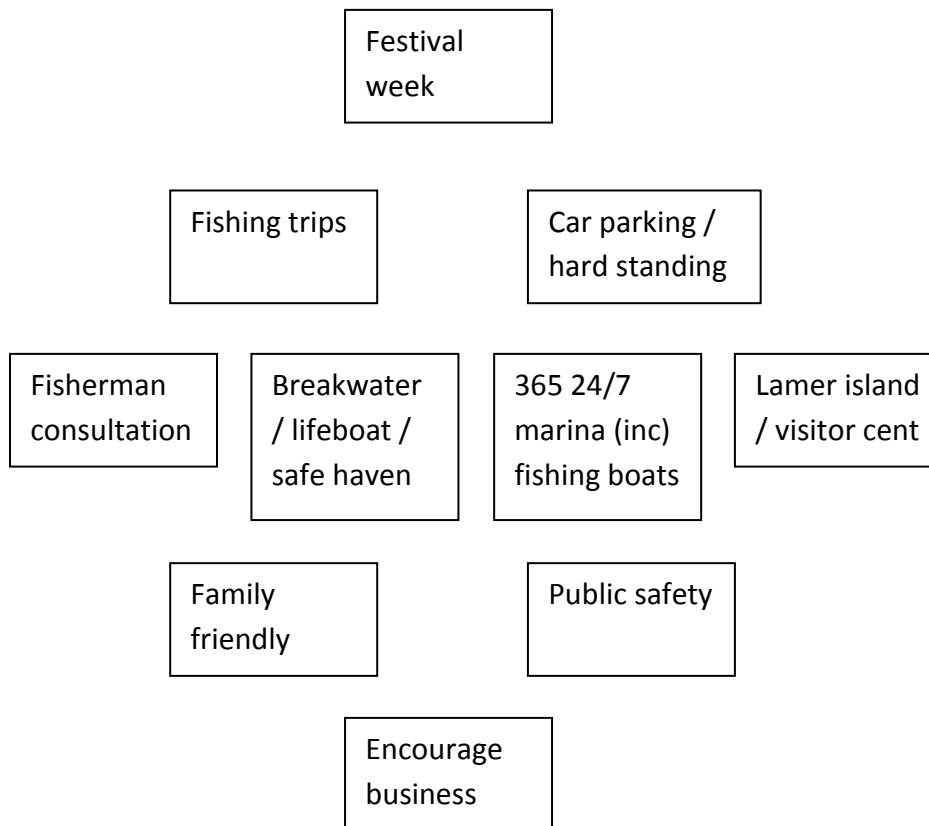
Festival week

Fishing trips

Car parking / hard standing

Fisherman consultation

Breakwater / lifeboat / safe haven

365 24/7 marina (inc) fishing boats

Lamer island / visitor cent

Family friendly

Public safety

Encourage business